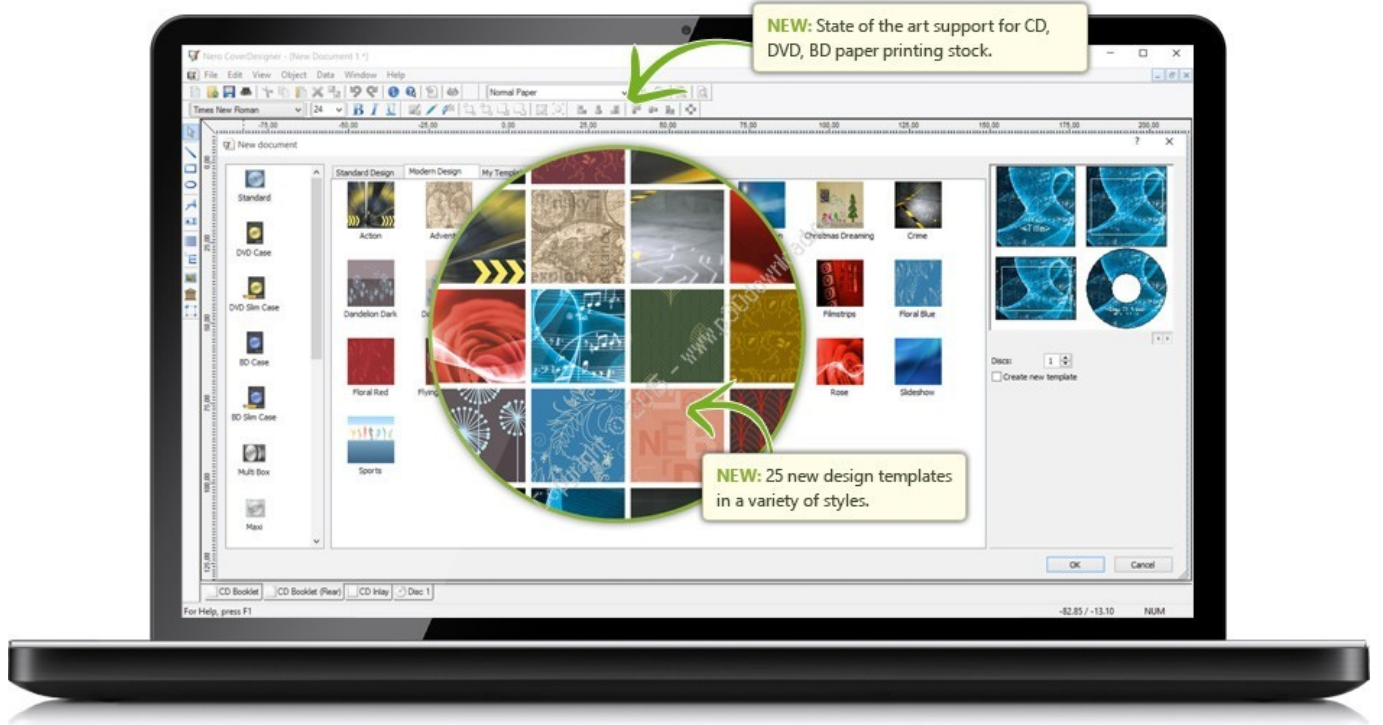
NEW: State of the art support for CD, DVD, BD paper printing stock.

Nero CoverDesigner - [New Document 1 *]

File Edit View Object Data Window Help

Normal Paper

Times New Roman 24 B I U

-75,00 -50,00 -25,00 0,00 25,00 50,00 75,00 100,00 125,00 150,00 175,00 200,00

New document

Standard Design Modern Design My Templ

Standard
DVD Case
DVD Slim Case
BD Case
BD Slim Case
Multi Box
Maxi

Action
Advent
Christmas Dreaming
Crime
Dandelion Dark
Filmstrips
Floral Blue
Floral Red
Flying
Rose
Slideshow
Sports

<Title>

Discs: 1
Create new template

NEW: 25 new design templates in a variety of styles.

OK Cancel

CD Booklet CD Booklet (Rear) CD Inlay Disc 1

For Help, press F1

-82.85 / -13.10 NUM